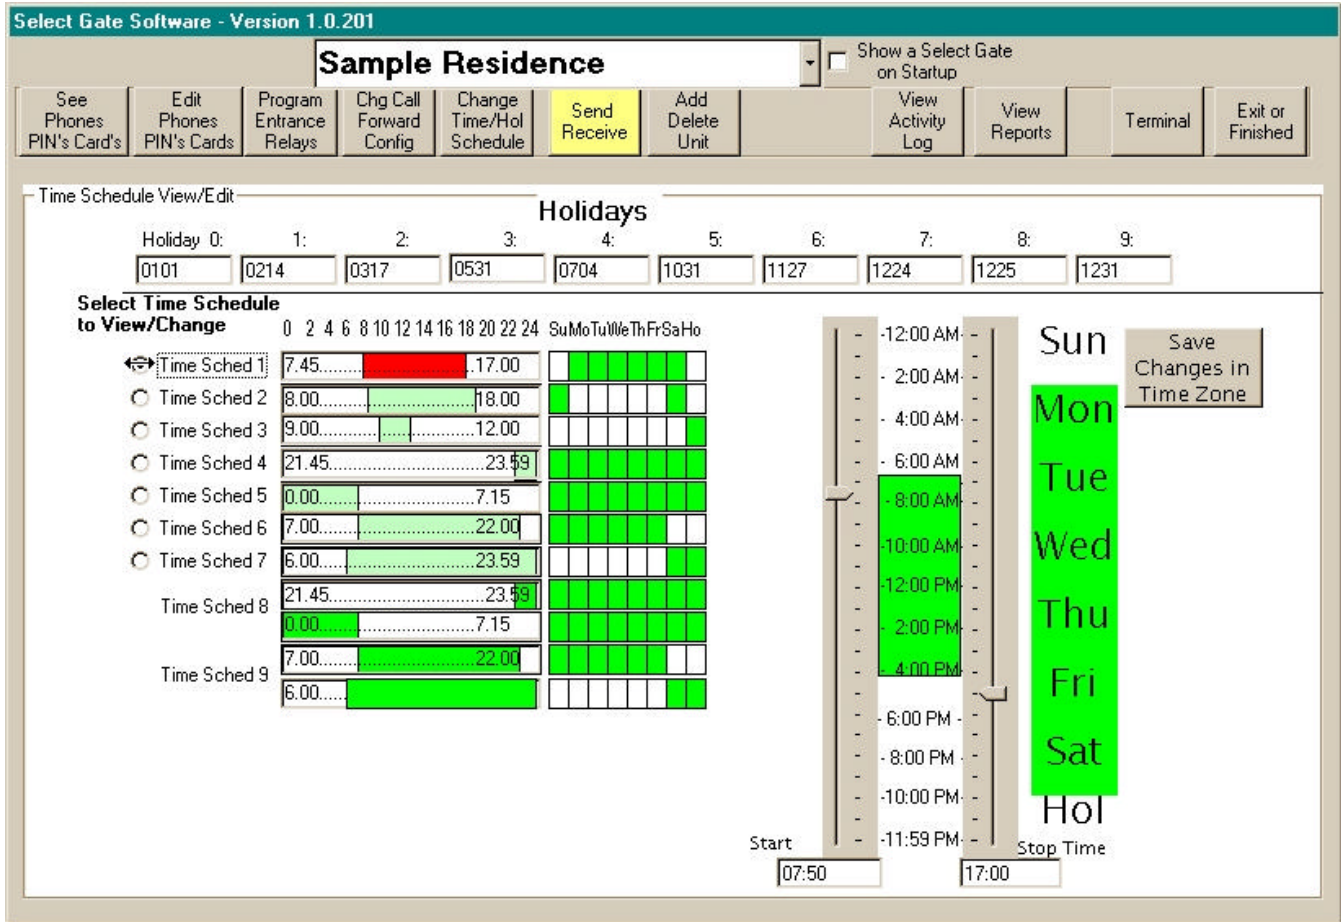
Select Gate Software - Version 1.0.201

Sample Residence

Show a Select Gate on Startup

See Phones PIN's Card's | Edit Phones PIN's Cards | Program Entrance Relays | Chg Call Forward Config | Change Time/Hol Schedule | Send Receive | Add Delete Unit | View Activity Log | View Reports | Terminal | Exit or Finished

Time Schedule View/Edit

Holidays

| Holiday 0: | 1: | 2: | 3: | 4: | 5: | 6: | 7: | 8: | 9: |
|---|---|---|---|---|---|---|---|---|---|
| 0101 | 0214 | 0317 | 0531 | 0704 | 1031 | 1127 | 1224 | 1225 | 1231 |

Select Time Schedule to View/Change

0 2 4 6 8 10 12 14 16 18 20 22 24 SuMoTuWeThFrSaHo

Time Sched 1 7.45........17.00
Time Sched 2 8.00........18.00
Time Sched 3 9.00........12.00
Time Sched 4 21.45........23.59
Time Sched 5 0.00........7.15
Time Sched 6 7.00........22.00
Time Sched 7 6.00........23.59
Time Sched 8 21.45........23.59
0.00........7.15
Time Sched 9 7.00........22.00
6.00.....

-12:00 AM
2:00 AM
4:00 AM
6:00 AM
8:00 AM
10:00 AM
12:00 PM
2:00 PM
4:00 PM
6:00 PM
8:00 PM
10:00 PM
11:59 PM

Sun
Mon
Tue
Wed
Thu
Fri
Sat
Hol

Save Changes in Time Zone

Start
07:50

Stop Time
17:00